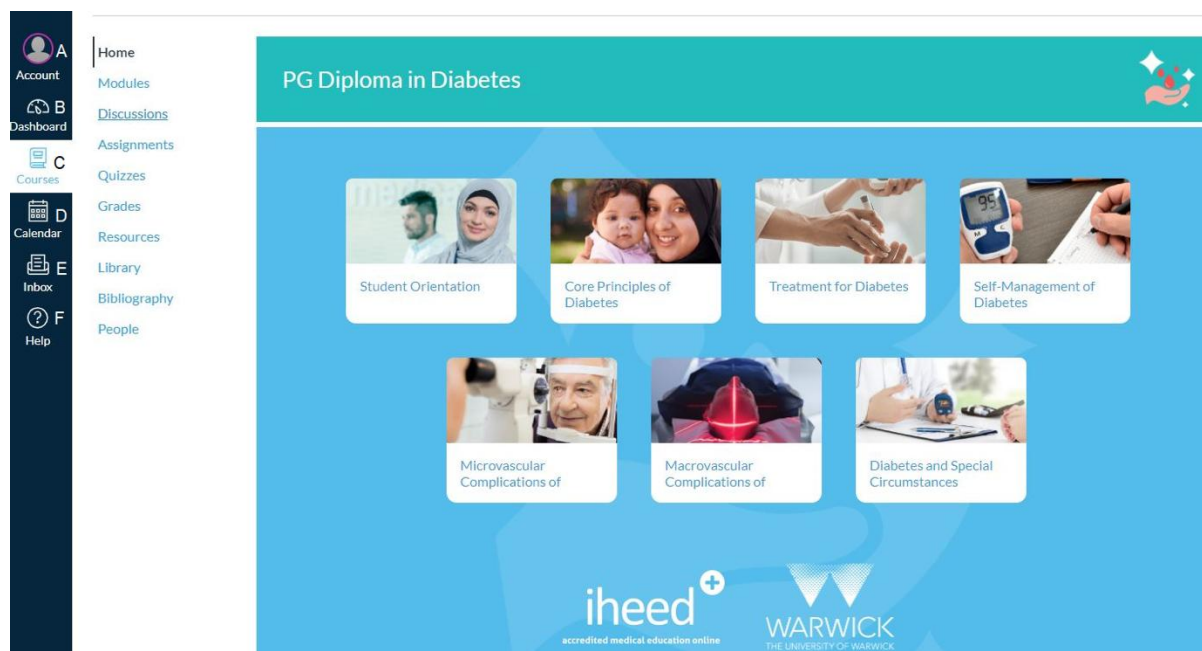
A
Account
B
Dashboard
C
Courses
D
Calendar
E
Inbox
F
Help

Home
Modules
Discussions
Assignments
Quizzes
Grades
Resources
Library
Bibliography
People

PG Diploma in Diabetes

Student Orientation

Core Principles of Diabetes

Treatment for Diabetes

Self-Management of Diabetes

Microvascular Complications of

Macrovascular Complications of

Diabetes and Special Circumstances

iheed
accredited medical education online

WARWICK
THE UNIVERSITY OF WARWICK